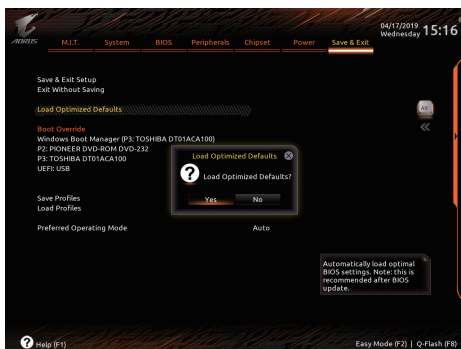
AORUS M.I.T. System BIOS Peripherals Chipset Power Save & Exit

04/17/2019 Wednesday 15:16

Save & Exit Setup
Exit Without Saving

Load Optimized Defaults

Boot Override
Windows Boot Manager (P3: TOSHIBA DT01ACA100)
P2: PIONEER DVD-ROM DVD-232
P3: TOSHIBA DT01ACA100
UEFI: USB

Load Optimized Defaults
Load Optimized Defaults?
Yes No

Save Profiles
Load Profiles

Preferred Operating Mode Auto

All

Automatically load optimal BIOS settings. Note: this is recommended after BIOS update.

Help (F1)

Easy Mode (F2) | Q-Flash (F8)